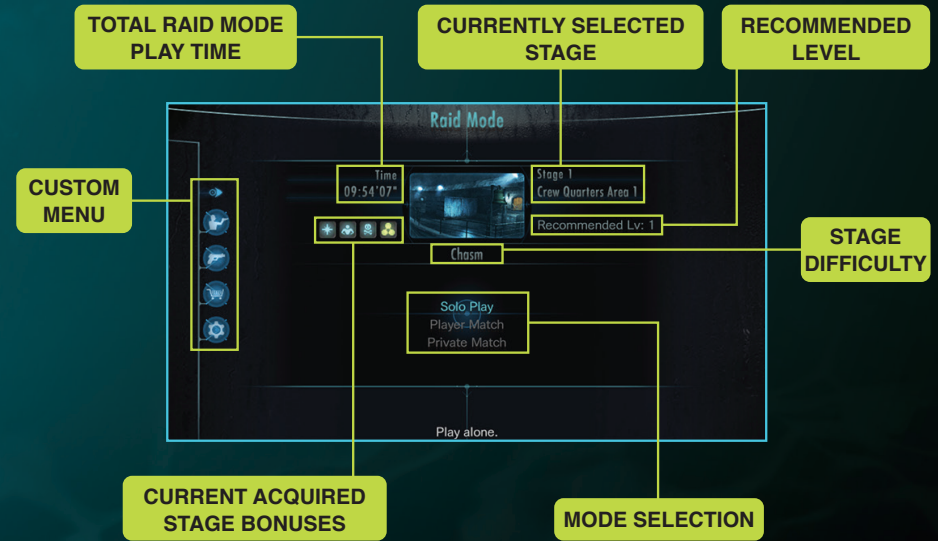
TOTAL RAID MODE PLAY TIME

CURRENTLY SELECTED STAGE

RECOMMENDED LEVEL

Raid Mode

CUSTOM MENU

Time
09:54'07"

Stage 1
Crew Quarters Area 1

Recommended Lv: 1

STAGE DIFFICULTY

Chasm

Solo Play
Player Match
Private Match

Play alone.

CURRENT ACQUIRED STAGE BONUSES

MODE SELECTION